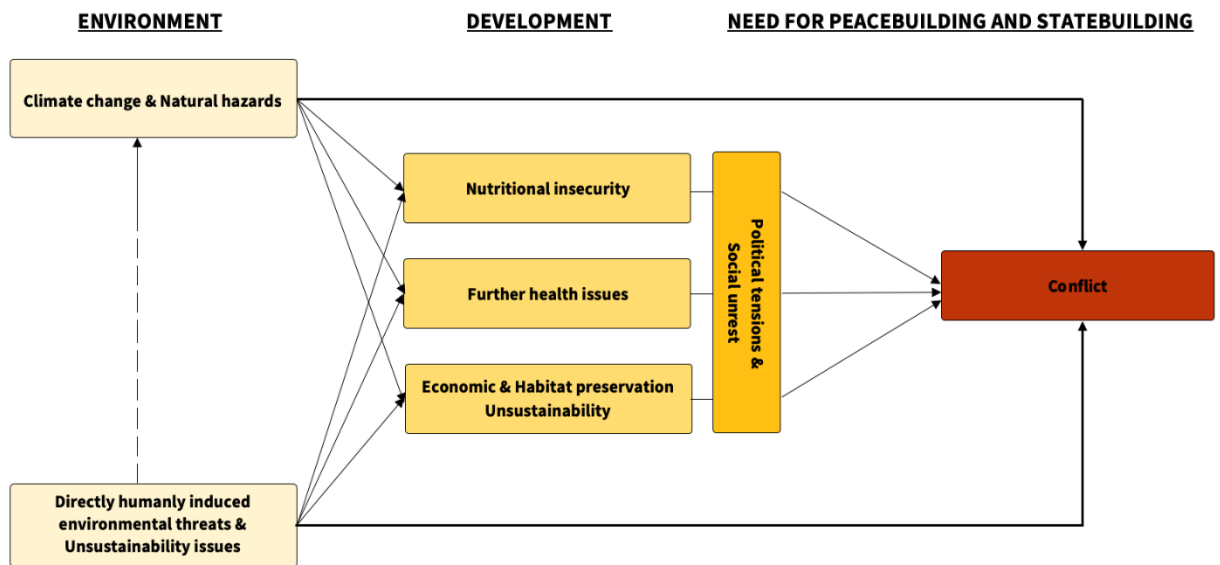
ENVIRONMENT

DEVELOPMENT

NEED FOR PEACEBUILDING AND STATEBUILDING

Climate change & Natural hazards

Nutritional insecurity

Further health issues

Economic & Habitat preservation Unsustainability

Political tensions & Social unrest

Conflict

Directly humanly induced environmental threats & Unsustainability issues